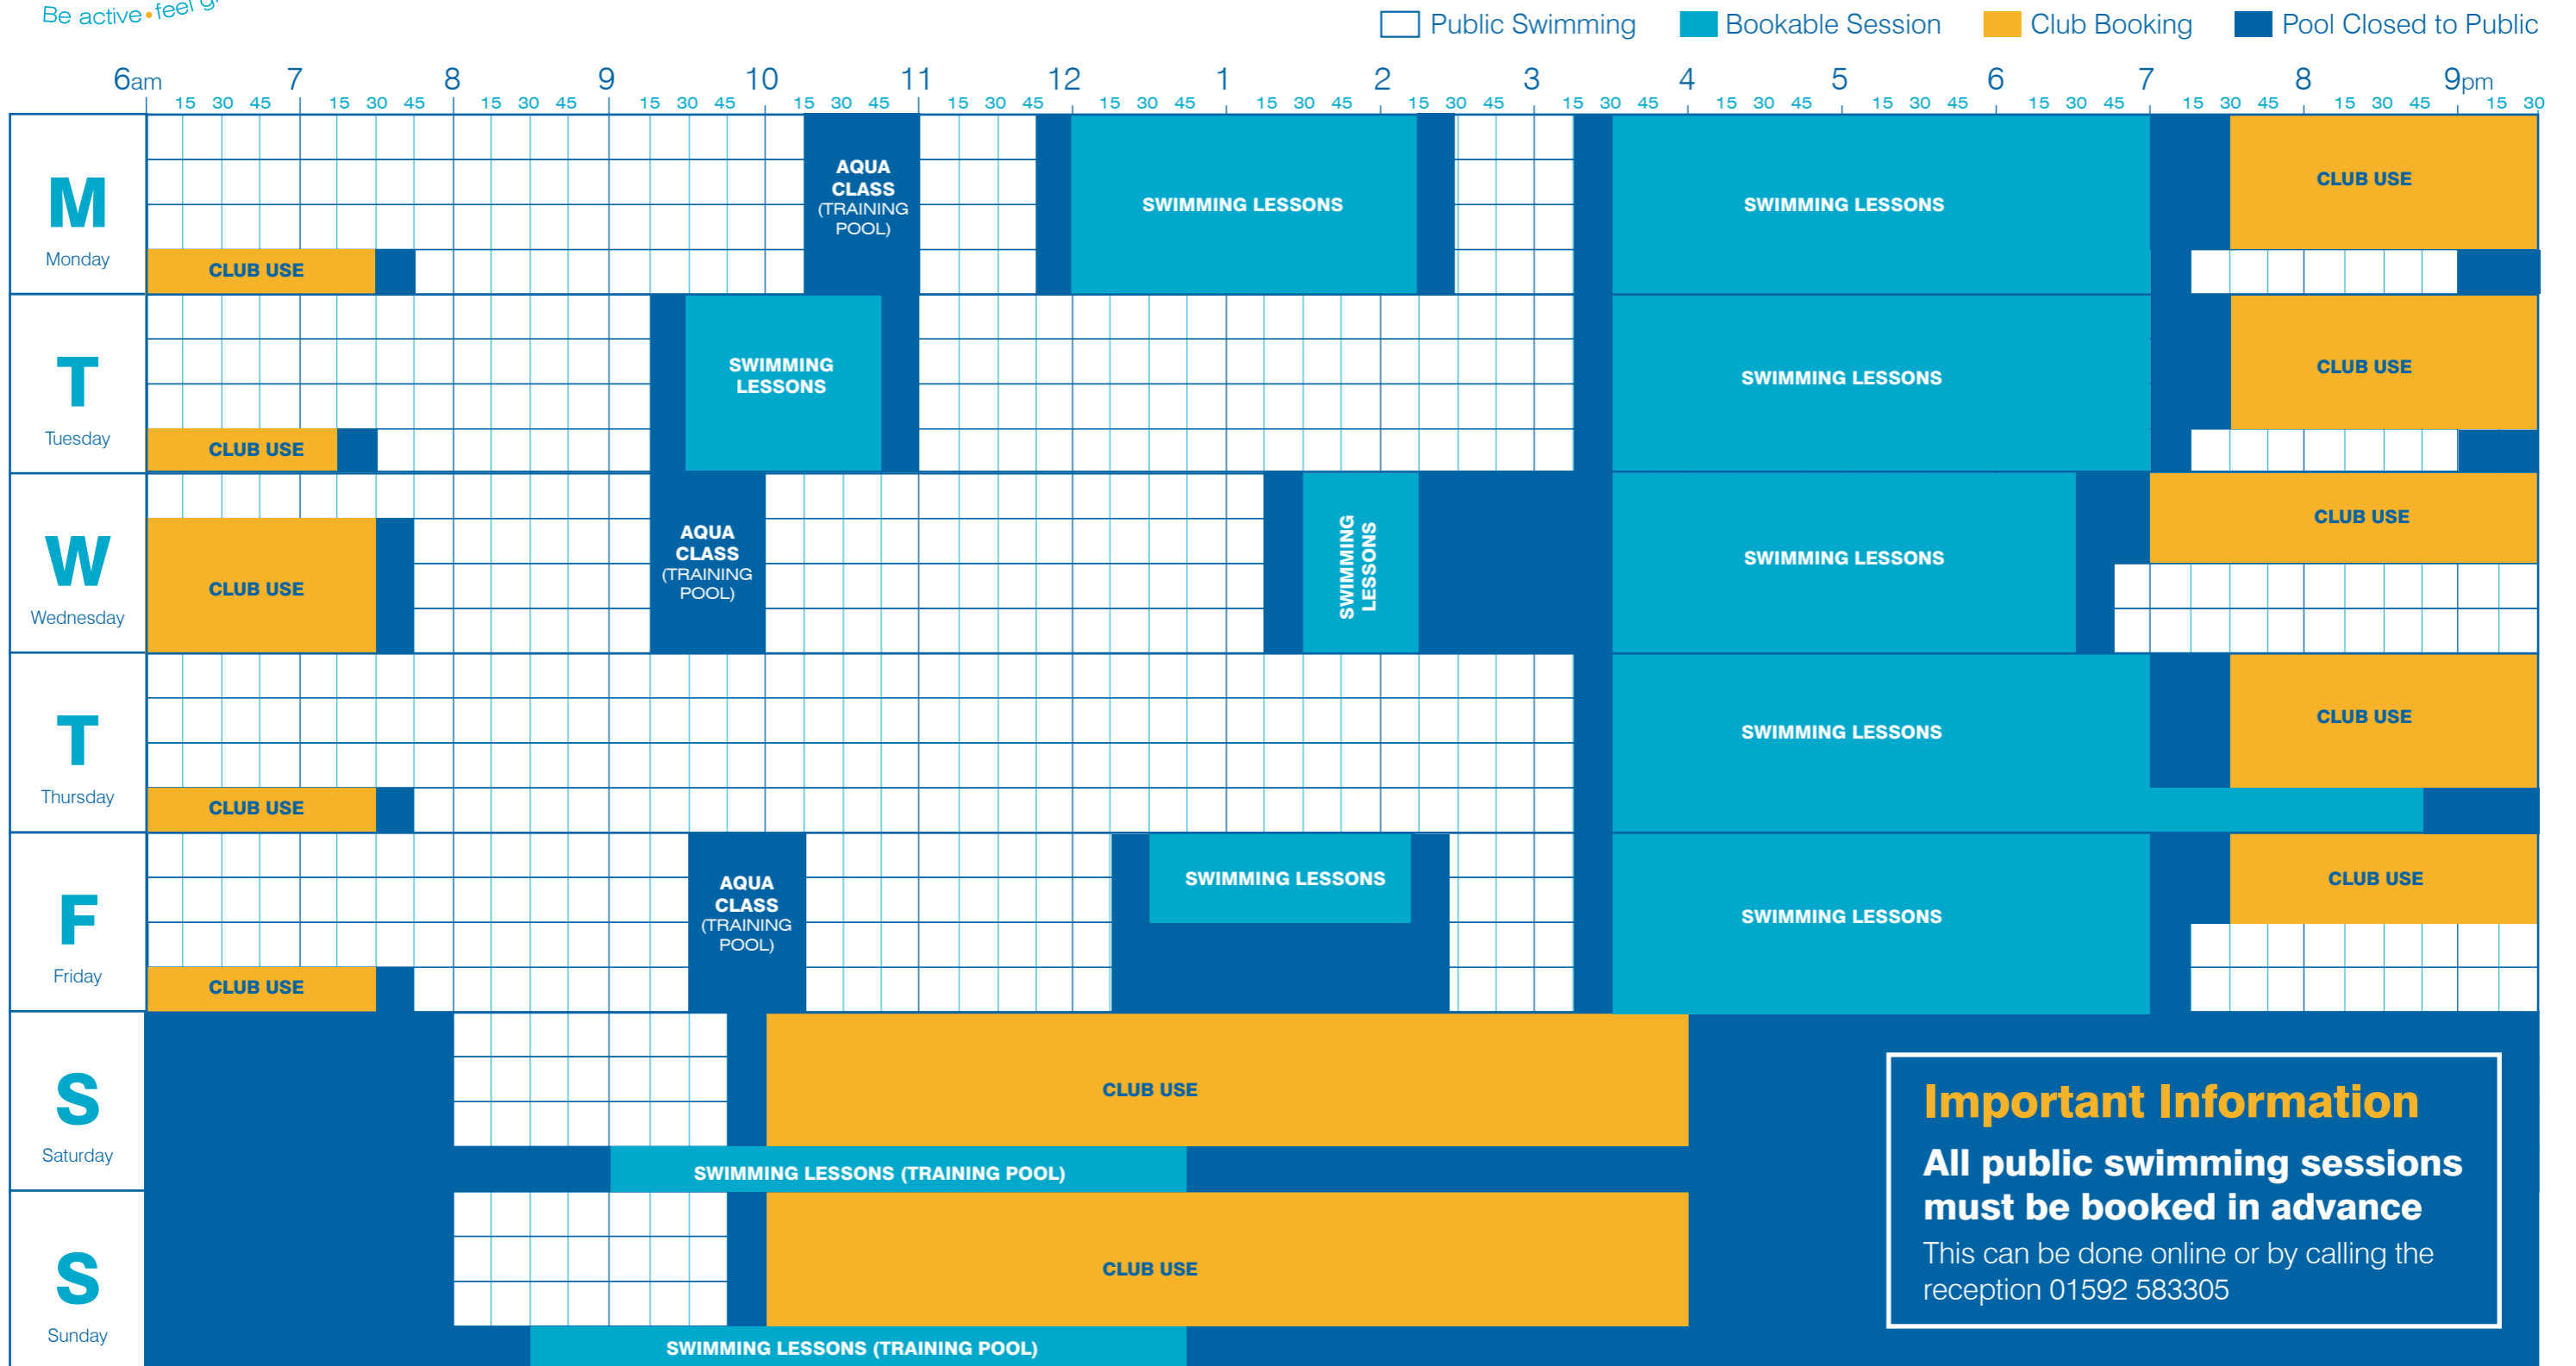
Be active • feel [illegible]

Public Swimming
Bookable Session
Club Booking
Pool Closed to Public

6am 15 30 45 7 15 30 45 8 15 30 45 9 15 30 45 10 15 30 45 11 15 30 45 12 15 30 45 1 15 30 45 2 15 30 45 3 15 30 45 4 15 30 45 5 15 30 45 6 15 30 45 7 15 30 45 8 15 30 45 9pm 15 30

M
Monday
CLUB USE
AQUA CLASS (TRAINING POOL)
SWIMMING LESSONS
SWIMMING LESSONS
CLUB USE

T
Tuesday
CLUB USE
SWIMMING LESSONS
SWIMMING LESSONS
CLUB USE

W
Wednesday
CLUB USE
AQUA CLASS (TRAINING POOL)
SWIMMING LESSONS
SWIMMING LESSONS
CLUB USE

T
Thursday
CLUB USE
SWIMMING LESSONS
CLUB USE

F
Friday
CLUB USE
AQUA CLASS (TRAINING POOL)
SWIMMING LESSONS
SWIMMING LESSONS
CLUB USE

S
Saturday
CLUB USE
SWIMMING LESSONS (TRAINING POOL)

S
Sunday
CLUB USE
SWIMMING LESSONS (TRAINING POOL)

Important Information
All public swimming sessions must be booked in advance
This can be done online or by calling the reception 01592 583305